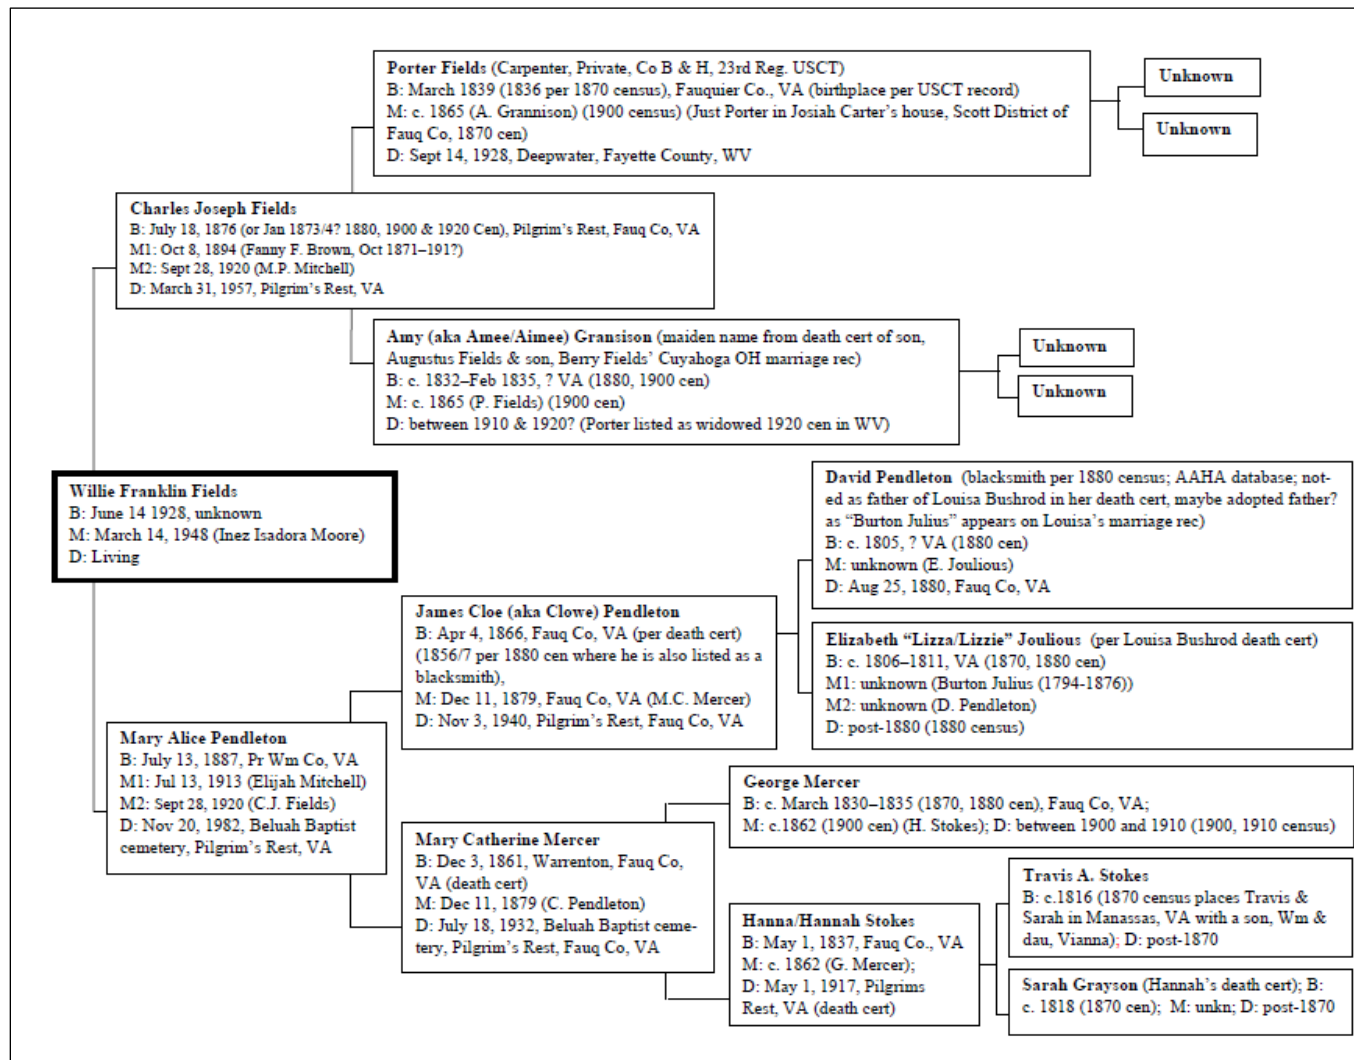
Porter Fields (Carpenter, Private, Co B & H, 23rd Reg. USCT)
B: March 1839 (1836 per 1870 census), Fauquier Co., VA (birthplace per USCT record)
M: c. 1865 (A. Grannison) (1900 census) (Just Porter in Josiah Carter's house, Scott District of Fauq Co, 1870 cen)
D: Sept 14, 1928, Deepwater, Fayette County, WV

Unknown

Unknown

Charles Joseph Fields
B: July 18, 1876 (or Jan 1873/4? 1880, 1900 & 1920 Cen), Pilgrim's Rest, Fauq Co, VA
M1: Oct 8, 1894 (Fanny F. Brown, Oct 1871–191?)
M2: Sept 28, 1920 (M.P. Mitchell)
D: March 31, 1957, Pilgrim's Rest, VA

Amy (aka Amee/Aimee) Gransison (maiden name from death cert of son, Augustus Fields & son, Berry Fields' Cuyahoga OH marriage rec)
B: c. 1832–Feb 1835, ? VA (1880, 1900 cen)
M: c. 1865 (P. Fields) (1900 cen)
D: between 1910 & 1920? (Porter listed as widowed 1920 cen in WV)

Unknown

Unknown

Willie Franklin Fields
B: June 14 1928, unknown
M: March 14, 1948 (Inez Isadora Moore)
D: Living

David Pendleton (blacksmith per 1880 census; AAHA database; noted as father of Louisa Bushrod in her death cert, maybe adopted father? as "Burton Julius" appears on Louisa's marriage rec)
B: c. 1805, ? VA (1880 cen)
M: unknown (E. Joulious)
D: Aug 25, 1880, Fauq Co, VA

James Cloe (aka Clowe) Pendleton
B: Apr 4, 1866, Fauq Co, VA (per death cert) (1856/7 per 1880 cen where he is also listed as a blacksmith),
M: Dec 11, 1879, Fauq Co, VA (M.C. Mercer)
D: Nov 3, 1940, Pilgrim's Rest, Fauq Co, VA

Elizabeth "Lizza/Lizzie" Joulious (per Louisa Bushrod death cert)
B: c. 1806–1811, VA (1870, 1880 cen)
M1: unknown (Burton Julius (1794-1876))
M2: unknown (D. Pendleton)
D: post-1880 (1880 census)

Mary Alice Pendleton
B: July 13, 1887, Pr Wm Co, VA
M1: Jul 13, 1913 (Elijah Mitchell)
M2: Sept 28, 1920 (C.J. Fields)
D: Nov 20, 1982, Beluah Baptist cemetery, Pilgrim's Rest, VA

George Mercer
B: c. March 1830–1835 (1870, 1880 cen), Fauq Co, VA;
M: c.1862 (1900 cen) (H. Stokes); D: between 1900 and 1910 (1900, 1910 census)

Mary Catherine Mercer
B: Dec 3, 1861, Warrenton, Fauq Co, VA (death cert)
M: Dec 11, 1879 (C. Pendleton)
D: July 18, 1932, Beluah Baptist cemetery, Pilgrim's Rest, Fauq Co, VA

Travis A. Stokes
B: c.1816 (1870 census places Travis & Sarah in Manassas, VA with a son, Wm & dau, Vianna); D: post-1870

Hanna/Hannah Stokes
B: May 1, 1837, Fauq Co., VA
M: c. 1862 (G. Mercer);
D: May 1, 1917, Pilgrims Rest, VA (death cert)

Sarah Grayson (Hannah's death cert); B: c. 1818 (1870 cen); M: unkn; D: post-1870